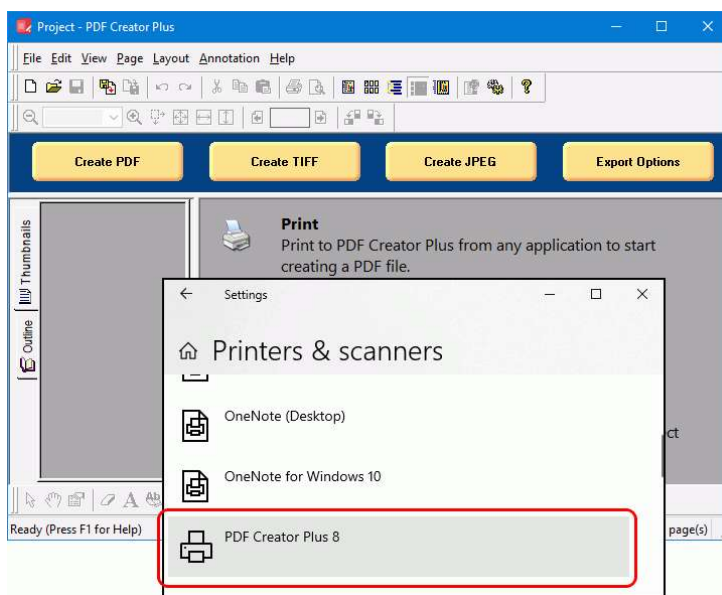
Project - PDF Creator Plus

File Edit View Page Layout Annotation Help

Create PDF

Create TIFF

Create JPEG

Export Options

Thumbnails

Outline

Print

Print to PDF Creator Plus from any application to start creating a PDF file.

Settings

Printers & scanners

OneNote (Desktop)

OneNote for Windows 10

PDF Creator Plus 8

ct

Ready (Press F1 for Help)

page(s)